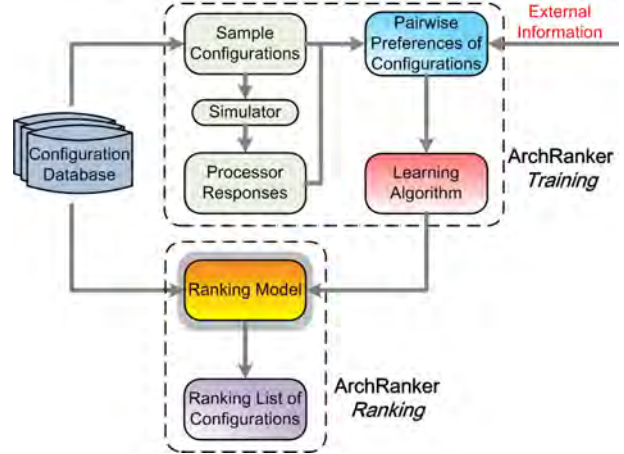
Sample Configurations

Pairwise Preferences of Configurations

External Information

Simulator

Configuration Database

Processor Responses

Learning Algorithm

ArchRanker
*Training*

Ranking Model

Ranking List of Configurations

ArchRanker
*Ranking*